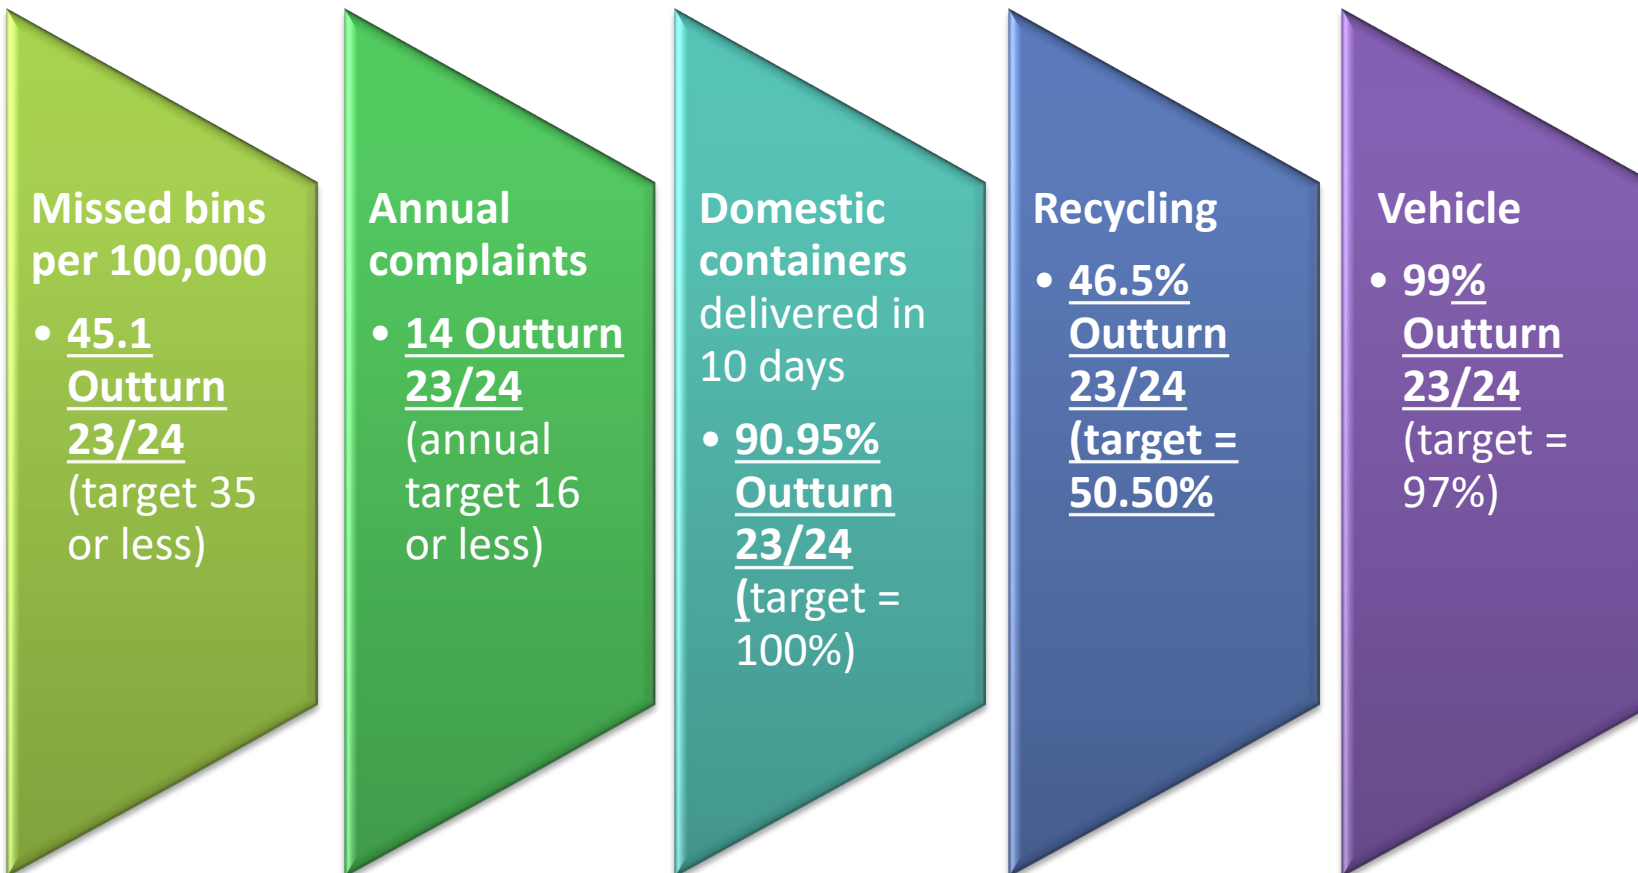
Missed bins per 100,000

• 45.1 Outturn 23/24 (target 35 or less)

Annual complaints

• 14 Outturn 23/24 (annual target 16 or less)

Domestic containers delivered in 10 days

• 90.95% Outturn 23/24 (target = 100%)

Recycling

• 46.5% Outturn 23/24 (target = 50.50%

Vehicle

• 99% Outturn 23/24 (target = 97%)